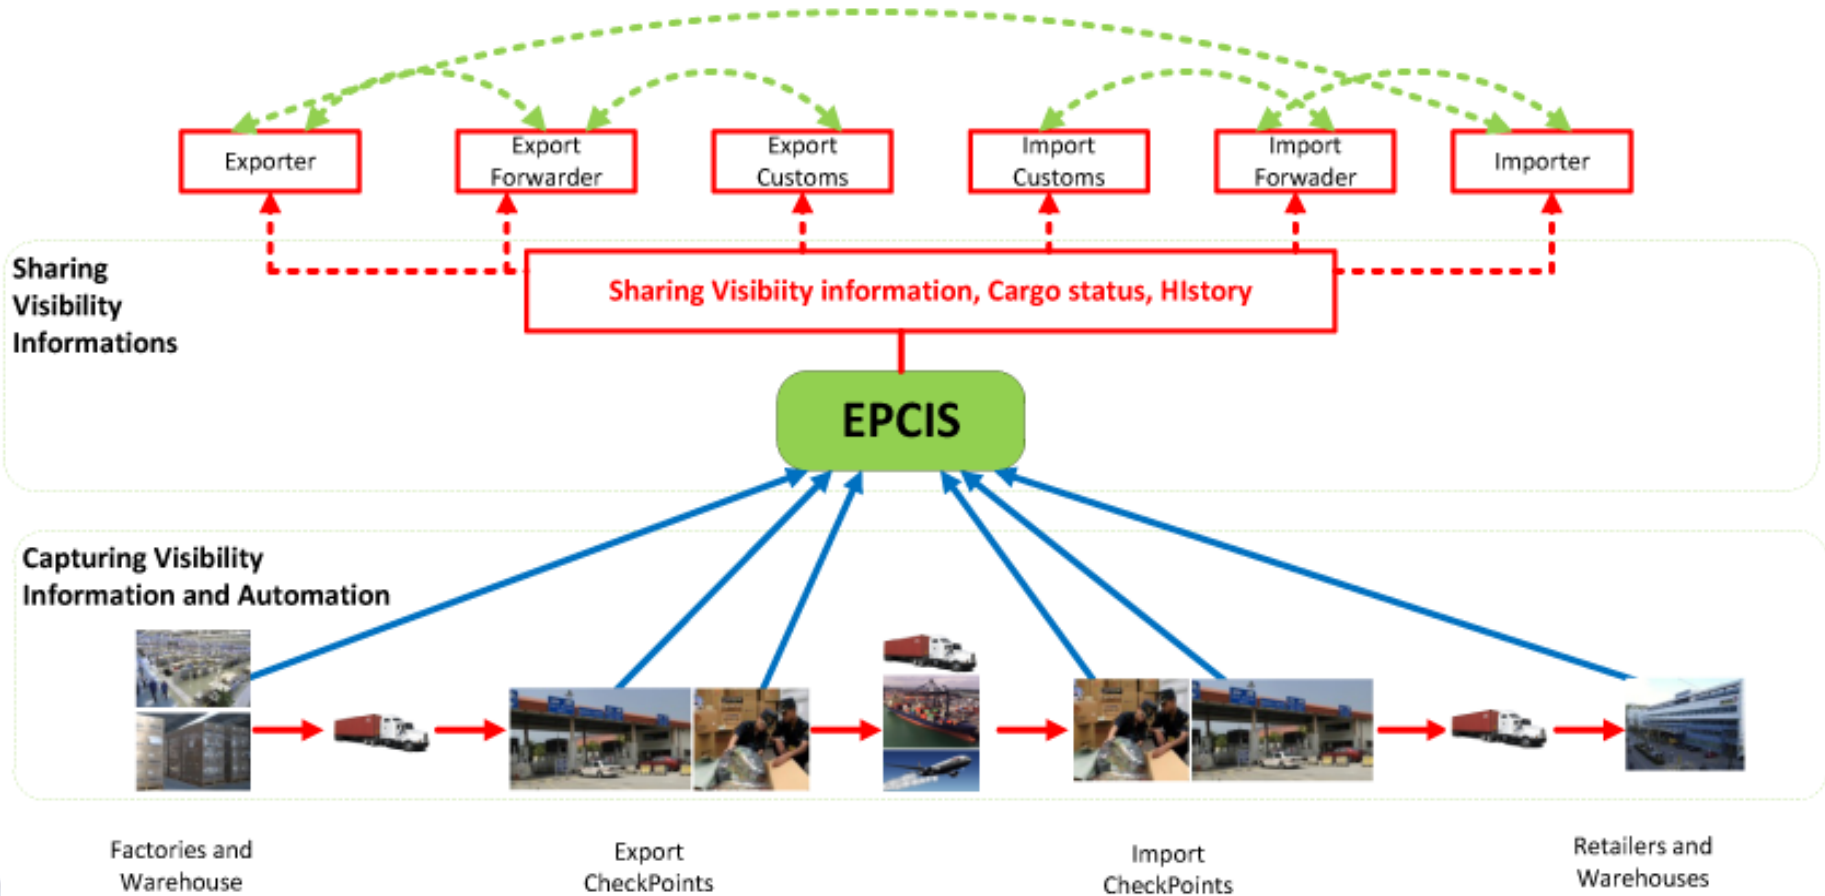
Exporter

Export Forwarder

Export Customs

Import Customs

Import Forwader

Importer

Sharing Visibility Informations

Sharing Visibiity information, Cargo status, HIstory

EPCIS

Capturing Visibility Information and Automation

Factories and Warehouse

Export CheckPoints

Import CheckPoints

Retailers and Warehouses